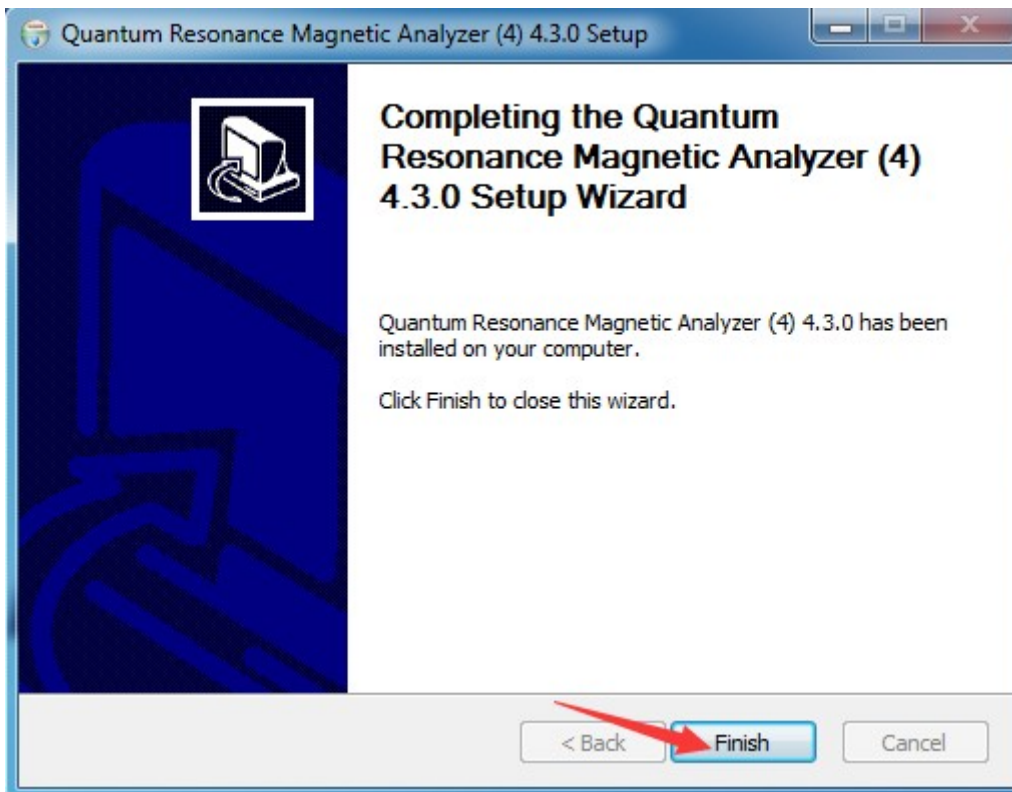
Quantum Resonance Magnetic Analyzer (4) 4.3.0 Setup

Completing the Quantum Resonance Magnetic Analyzer (4) 4.3.0 Setup Wizard

Quantum Resonance Magnetic Analyzer (4) 4.3.0 has been installed on your computer.

Click Finish to close this wizard.

< Back
Finish
Cancel